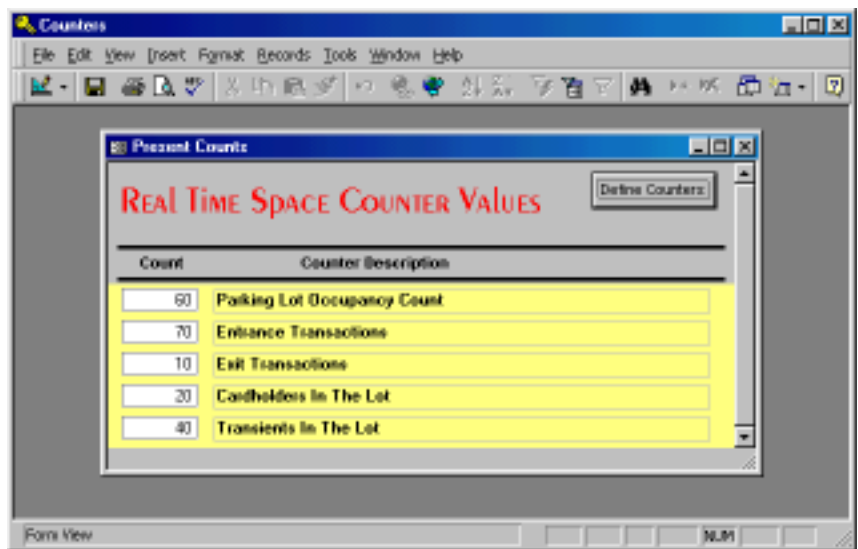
Counters

File Edit View Insert Format Records Tools Window Help

Present Counts

Real Time Space Counter Values

Define Counters

| Count | Counter Description |
|---|---|
| 60 | Parking Lot Occupancy Count |
| 70 | Entrance Transactions |
| 10 | Exit Transactions |
| 20 | Cardholders In The Lot |
| 40 | Transients In The Lot |

Form View

NUM